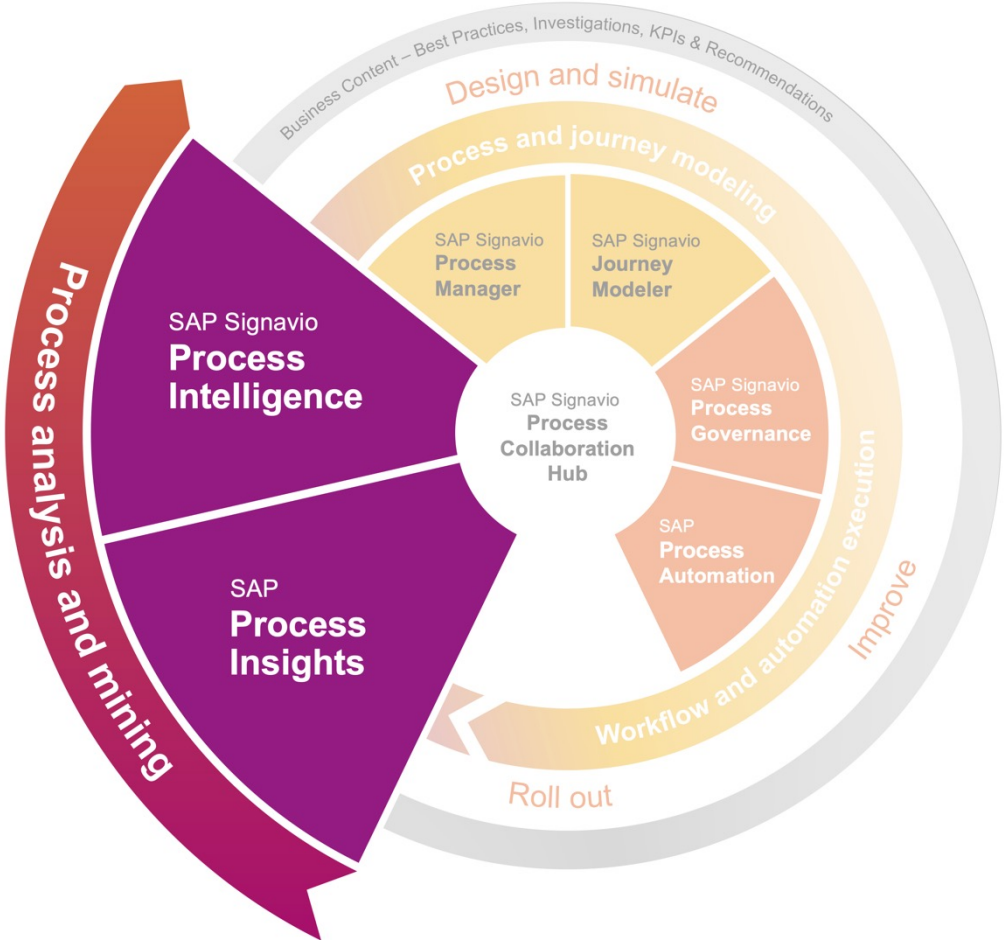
Business Content – Best Practices, Investigations, KPIs & Recommendations

Design and simulate

Process and journey modeling

Process analysis and mining

SAP Signavio
Process Intelligence

SAP
Process Insights

SAP Signavio
Process Manager

SAP Signavio
Journey Modeler

SAP Signavio
Process Collaboration Hub

SAP Signavio
Process Governance

SAP
Process Automation

Workflow and automation execution

Improve

Roll out